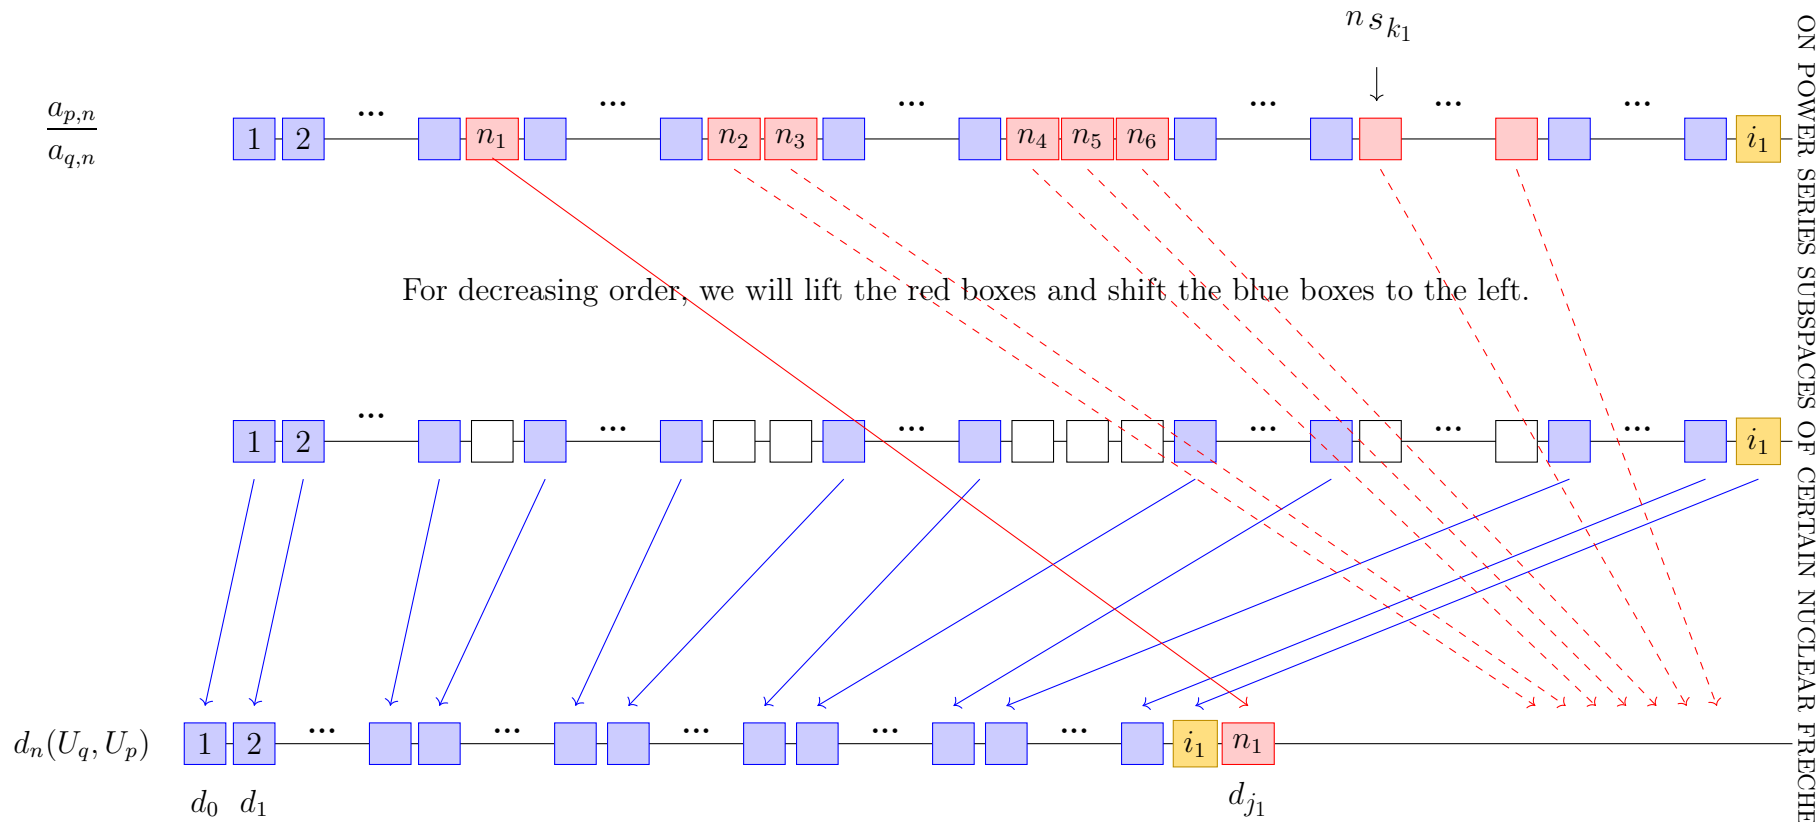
ON POWER SERIES SUBSPACES OF CERTAIN NUCLEAR FRECHE

$n\,s_{k_1}$

$\frac{a_{p,n}}{a_{q,n}}$ 1 2 ... $n_1$ ... $n_2$ $n_3$ ... $n_4$ $n_5$ $n_6$ ... ... ... $i_1$

For decreasing order, we will lift the red boxes and shift the blue boxes to the left.

1 2 ... ... ... ... ... ... $i_1$

$d_n(U_q, U_p)$ 1 2 ... ... ... ... ... $i_1$ $n_1$

$d_0$ $d_1$ $d_{j_1}$